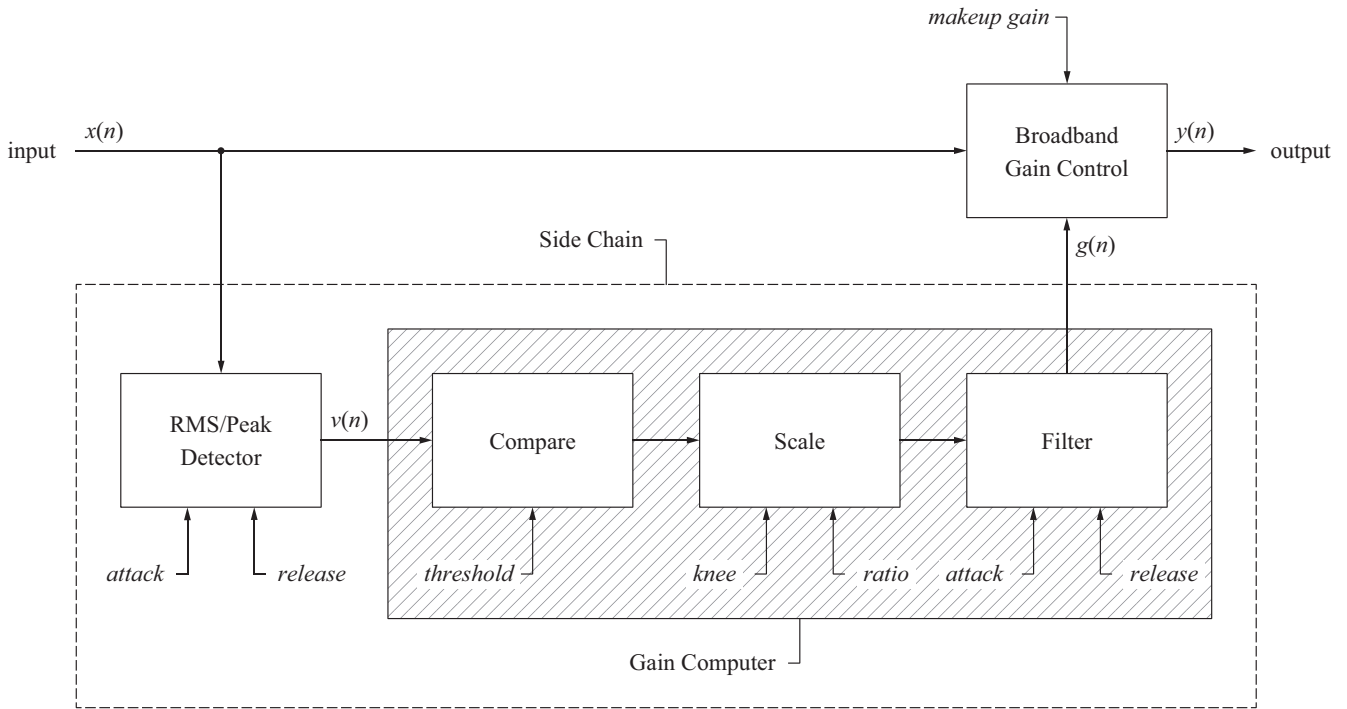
makeup gain

input $x(n)$

Broadband Gain Control

$y(n)$ output

Side Chain

$g(n)$

RMS/Peak Detector

$v(n)$

Compare

Scale

Filter

attack

release

threshold

knee

ratio

attack

release

Gain Computer